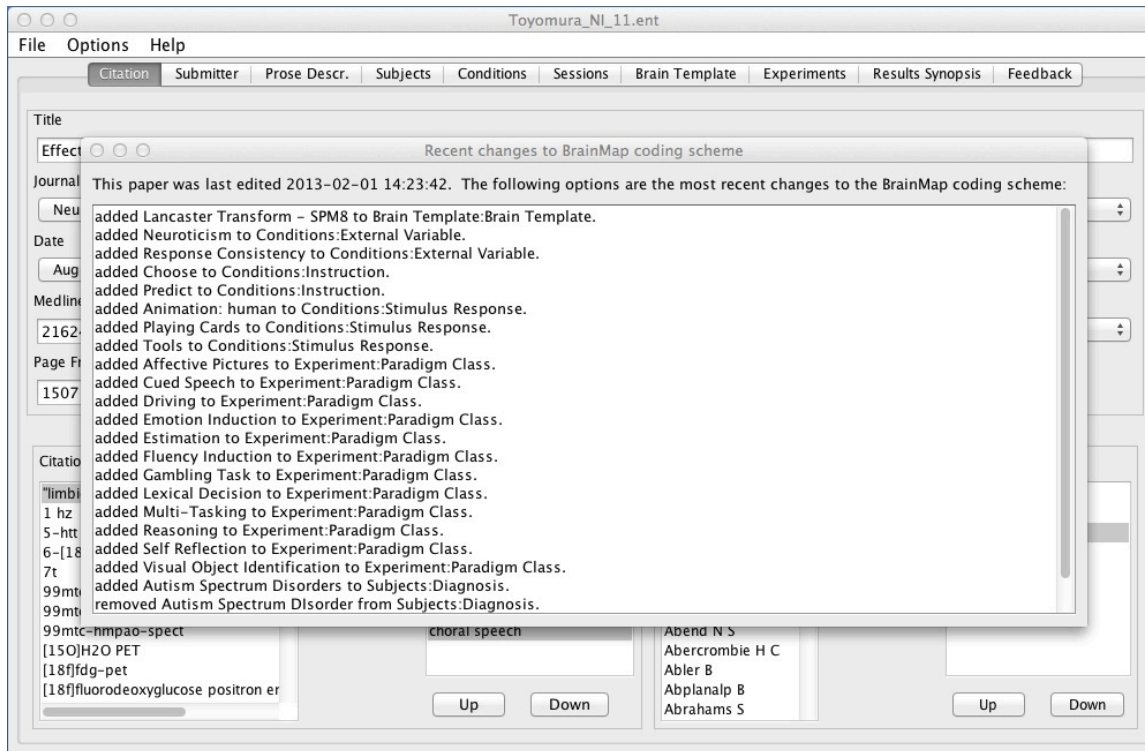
Toyomura_NI_11.ent

File Options Help

Citation | Submitter | Prose Descr. | Subjects | Conditions | Sessions | Brain Template | Experiments | Results Synopsis | Feedback

Title

Effect

Journal

Neu

Date

Aug

Medline

2162

Page Fr

1507

Recent changes to BrainMap coding scheme

This paper was last edited 2013-02-01 14:23:42. The following options are the most recent changes to the BrainMap coding scheme:

added Lancaster Transform - SPM8 to Brain Template:Brain Template.
added Neuroticism to Conditions:External Variable.
added Response Consistency to Conditions:External Variable.
added Choose to Conditions:Instruction.
added Predict to Conditions:Instruction.
added Animation: human to Conditions:Stimulus Response.
added Playing Cards to Conditions:Stimulus Response.
added Tools to Conditions:Stimulus Response.
added Affective Pictures to Experiment:Paradigm Class.
added Cued Speech to Experiment:Paradigm Class.
added Driving to Experiment:Paradigm Class.
added Emotion Induction to Experiment:Paradigm Class.
added Estimation to Experiment:Paradigm Class.
added Fluency Induction to Experiment:Paradigm Class.
added Gambling Task to Experiment:Paradigm Class.
added Lexical Decision to Experiment:Paradigm Class.
added Multi-Tasking to Experiment:Paradigm Class.
added Reasoning to Experiment:Paradigm Class.
added Self Reflection to Experiment:Paradigm Class.
added Visual Object Identification to Experiment:Paradigm Class.
added Autism Spectrum Disorders to Subjects:Diagnosis.
removed Autism Spectrum DIsorder from Subjects:Diagnosis.

Citatio

"limbi
1 hz
5-htt
6-[18
7t
99mt
99mt
99mtc-hmpao-spect
[15O]H2O PET
[18f]fdg-pet
[18f]fluorodeoxyglucose positron er

choral speech

Up Down

Abend N S
Abercrombie H C
Abler B
Abplanalp B
Abrahams S

Up Down